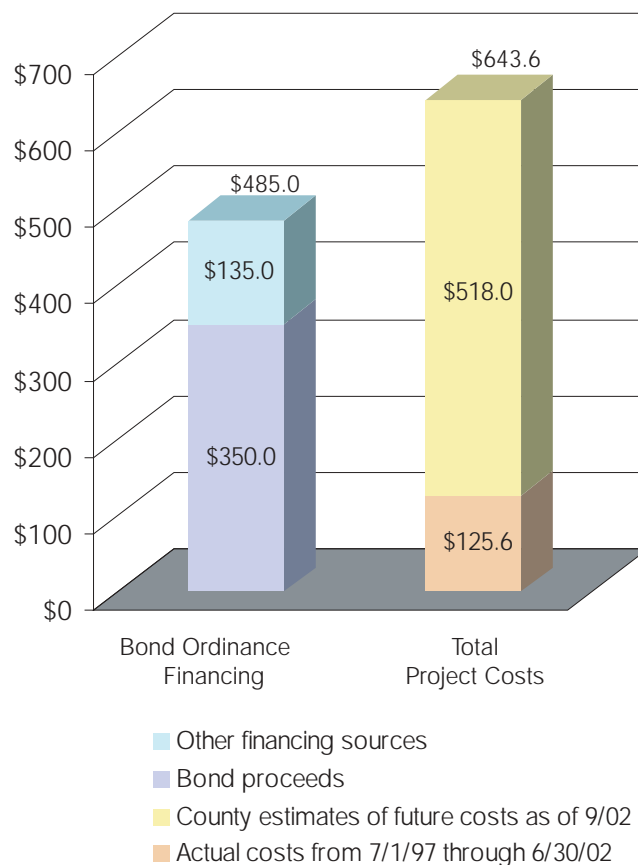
$700
$600
$500
$400
$300
$200
$100
$0

$485.0
$135.0
$350.0

$643.6
$518.0
$125.6

Bond Ordinance Financing

Total Project Costs

Other financing sources
Bond proceeds
County estimates of future costs as of 9/02
Actual costs from 7/1/97 through 6/30/02